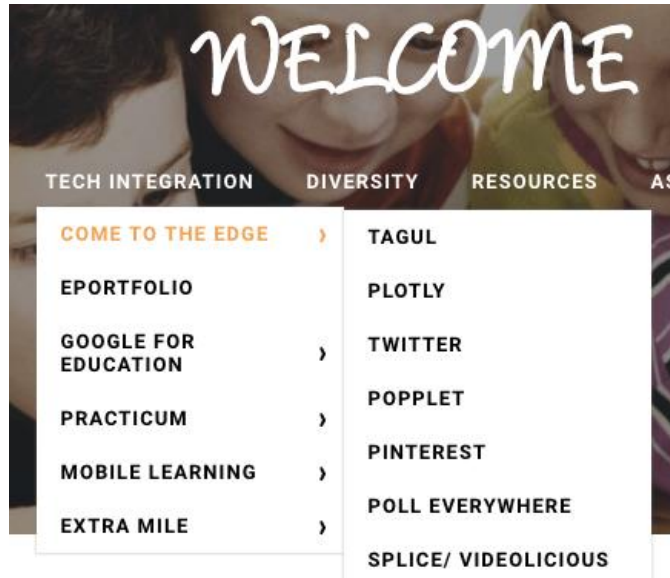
WELCOME

TECH INTEGRATION DIVERSITY RESOURCES AS

COME TO THE EDGE ›
EPORTFOLIO
GOOGLE FOR EDUCATION ›
PRACTICUM ›
MOBILE LEARNING ›
EXTRA MILE ›

TAGUL
PLOTLY
TWITTER
POPPLET
PINTEREST
POLL EVERYWHERE
SPLICE/ VIDEOLICIOUS